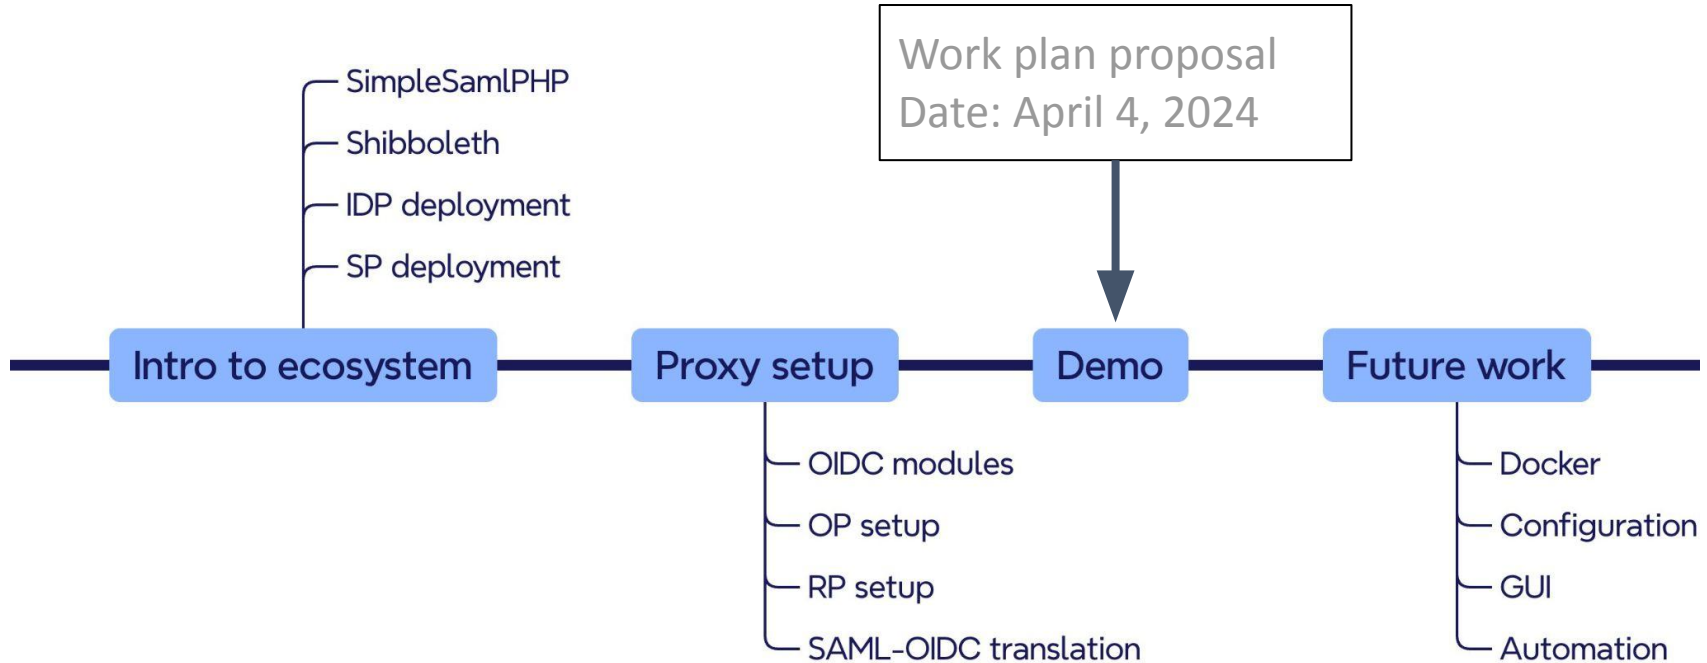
SimpleSamlPHP
Shibboleth
IDP deployment
SP deployment

Work plan proposal
Date: April 4, 2024

Intro to ecosystem

Proxy setup

Demo

Future work

OIDC modules
OP setup
RP setup
SAML-OIDC translation

Docker
Configuration
GUI
Automation